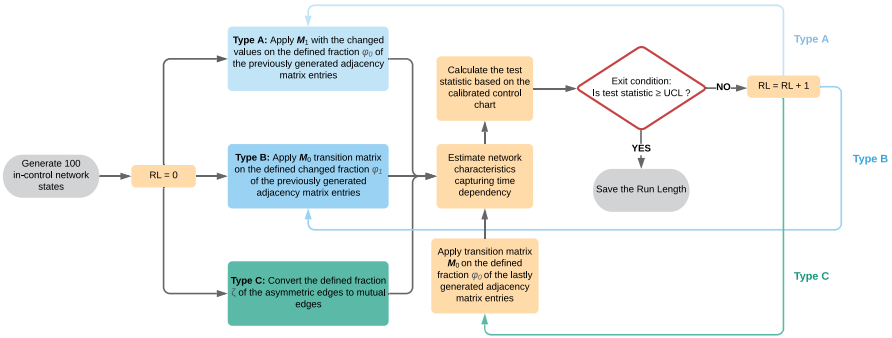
Generate 100 in-control network states

RL = 0

**Type A:** Apply $M_1$ with the changed values on the defined fraction $\varphi_0$ of the previously generated adjacency matrix entries

**Type B:** Apply $M_0$ transition matrix on the defined changed fraction $\varphi_1$ of the previously generated adjacency matrix entries

**Type C:** Convert the defined fraction $\zeta$ of the asymmetric edges to mutual edges

Apply transition matrix $M_0$ on the defined fraction $\varphi_0$ of the lastly generated adjacency matrix entries

Estimate network characteristics capturing time dependency

Calculate the test statistic based on the calibrated control chart

Exit condition: Is test statistic ≥ UCL ?

NO

YES

RL = RL + 1

Save the Run Length

Type A

Type B

Type C